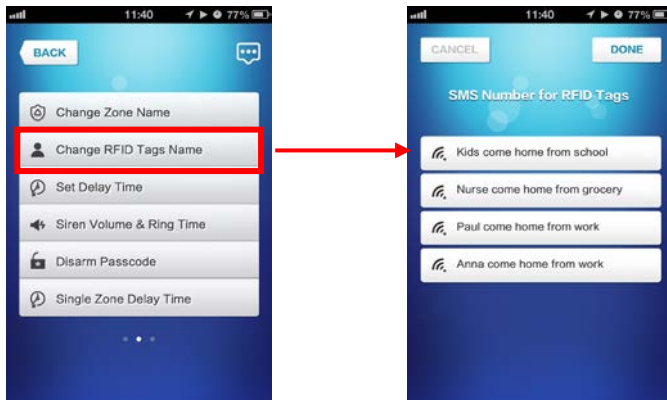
11:40 77%
BACK
Change Zone Name
Change RFID Tags Name
Set Delay Time
Siren Volume & Ring Time
Disarm Passcode
Single Zone Delay Time

11:40 77%
CANCEL
DONE
SMS Number for RFID Tags
Kids come home from school
Nurse come home from grocery
Paul come home from work
Anna come home from work